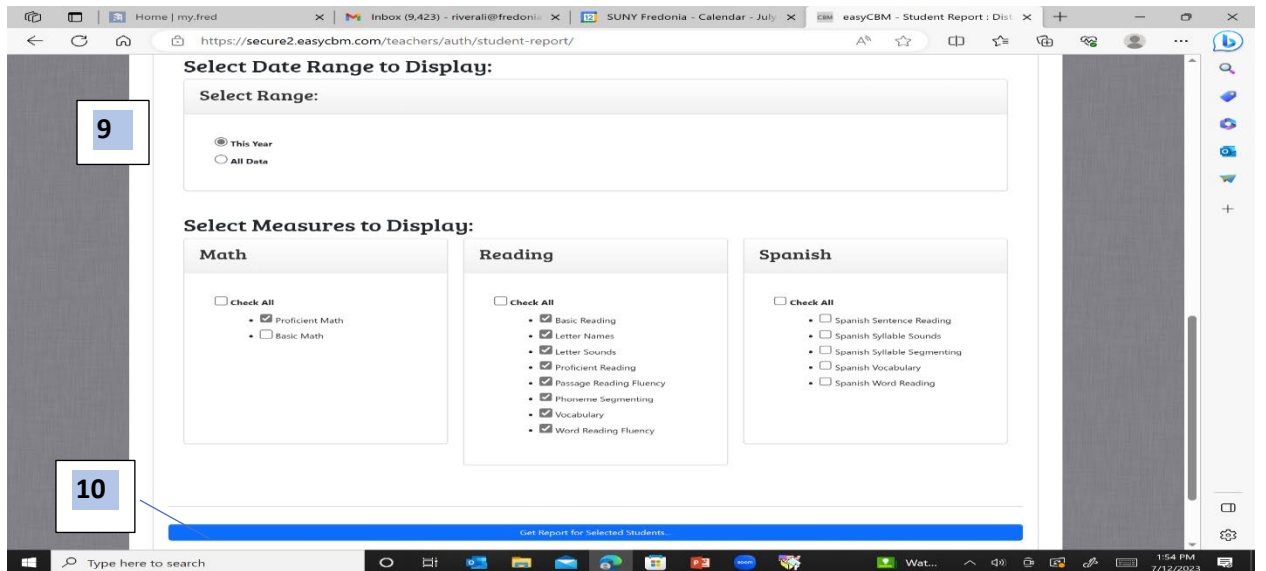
Home | my.fred
Inbox (9,423) - riverali@fredonia
SUNY Fredonia - Calendar - July
easyCBM - Student Report : Dist
https://secure2.easycbm.com/teachers/auth/student-report/

Select Date Range to Display:

Select Range:

9

This Year
All Data

Select Measures to Display:

Math

Check All
Proficient Math
Basic Math

Reading

Check All
Basic Reading
Letter Names
Letter Sounds
Proficient Reading
Passage Reading Fluency
Phoneme Segmenting
Vocabulary
Word Reading Fluency

Spanish

Check All
Spanish Sentence Reading
Spanish Syllable Sounds
Spanish Syllable Segmenting
Spanish Vocabulary
Spanish Word Reading

10

Get Report for Selected Students...

Type here to search
Wat...
1:54 PM
7/12/2023